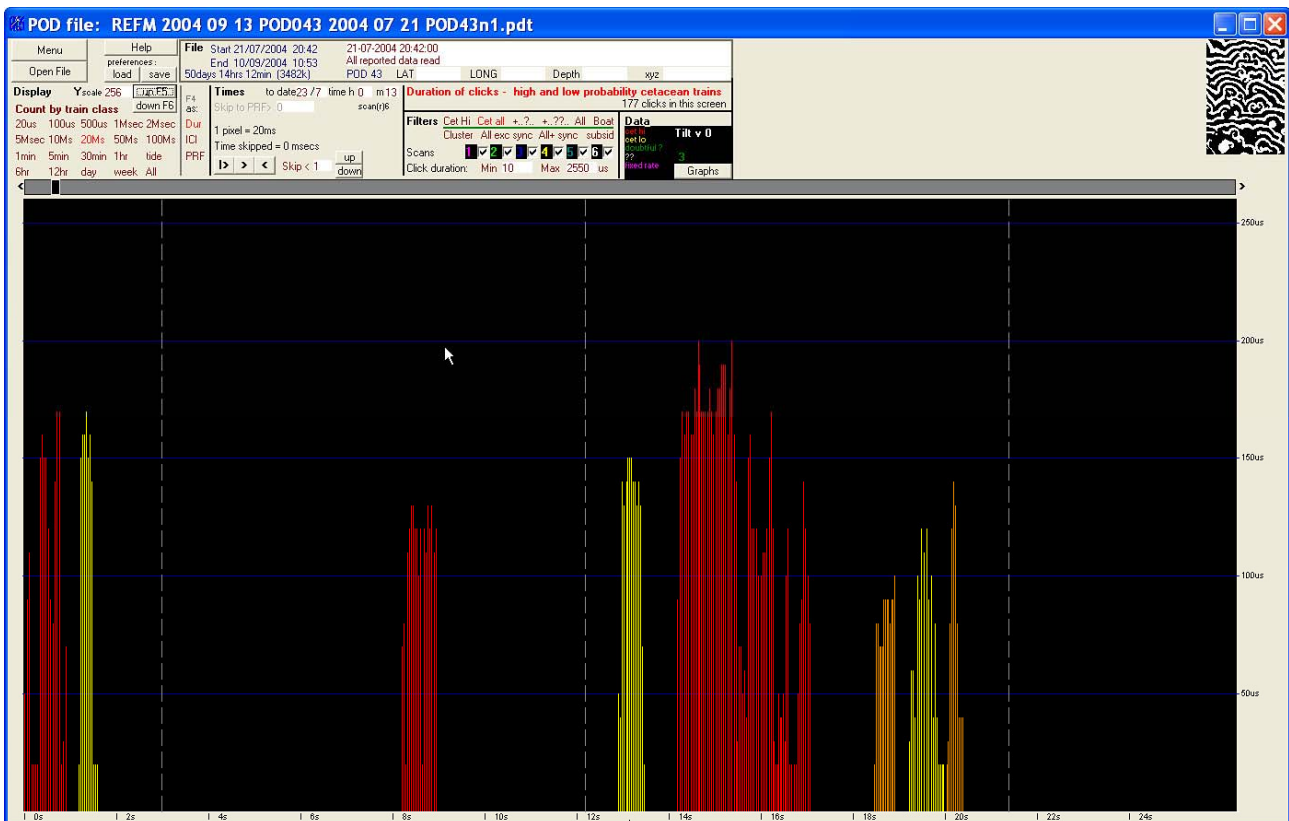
POD file: REFM 2004 09 13 POD043 2004 07 21 POD43n1.pdt

Menu
Help
Open File
preferences :
load
save

File Start 21/07/2004 20:42
End 10/09/2004 10:53
50days 14hrs 12min (3482k)
21-07-2004 20:42:00
All reported data read
POD 43 LAT LONG Depth xyz

Display Yscale 256 up F5 down F6
Count by train class
20us 100us 500us 1Msec 2Msec
5Msec 10Ms 20Ms 50Ms 100Ms
1min 5min 30min 1hr tide
6hr 12hr day week All

F4 as: Dur ICI PRF

Times to date23 /7 time h 0 m 13
Skip to PRF> 0 scan(r)6
1 pixel = 20ms
Time skipped = 0 msecs
I> > < Skip < 1 up down

Duration of clicks - high and low probability cetacean trains
177 clicks in this screen

Filters Cet Hi Cet all +..?.. +..??.. All Boat
Cluster All exc sync All+ sync subsid
Scans 1 2 3 4 5 6
Click duration: Min 10 Max 2550 us

Data
cet hi
cet lo
doubtful ?
??
fixed rate
Tilt v 0
3
Graphs

250us
200us
150us
100us
50us

0s 2s 4s 6s 8s 10s 12s 14s 16s 18s 20s 22s 24s